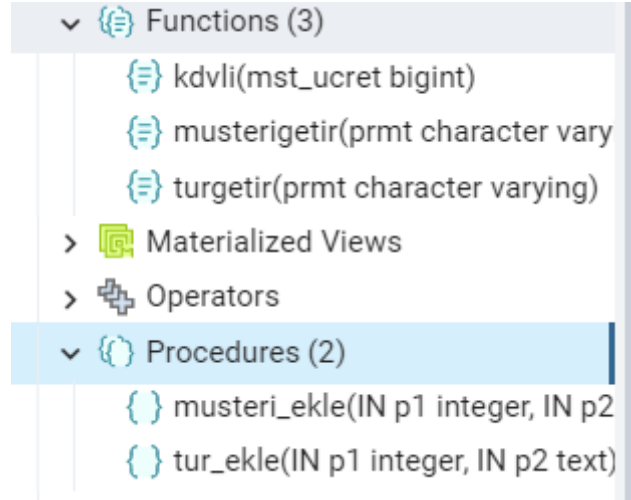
Functions (3)
kdvli(mst_ucret bigint)
musterigetir(prmt character vary
turgetir(prmt character varying)
Materialized Views
Operators
Procedures (2)
musteri_ekle(IN p1 integer, IN p2
tur_ekle(IN p1 integer, IN p2 text)